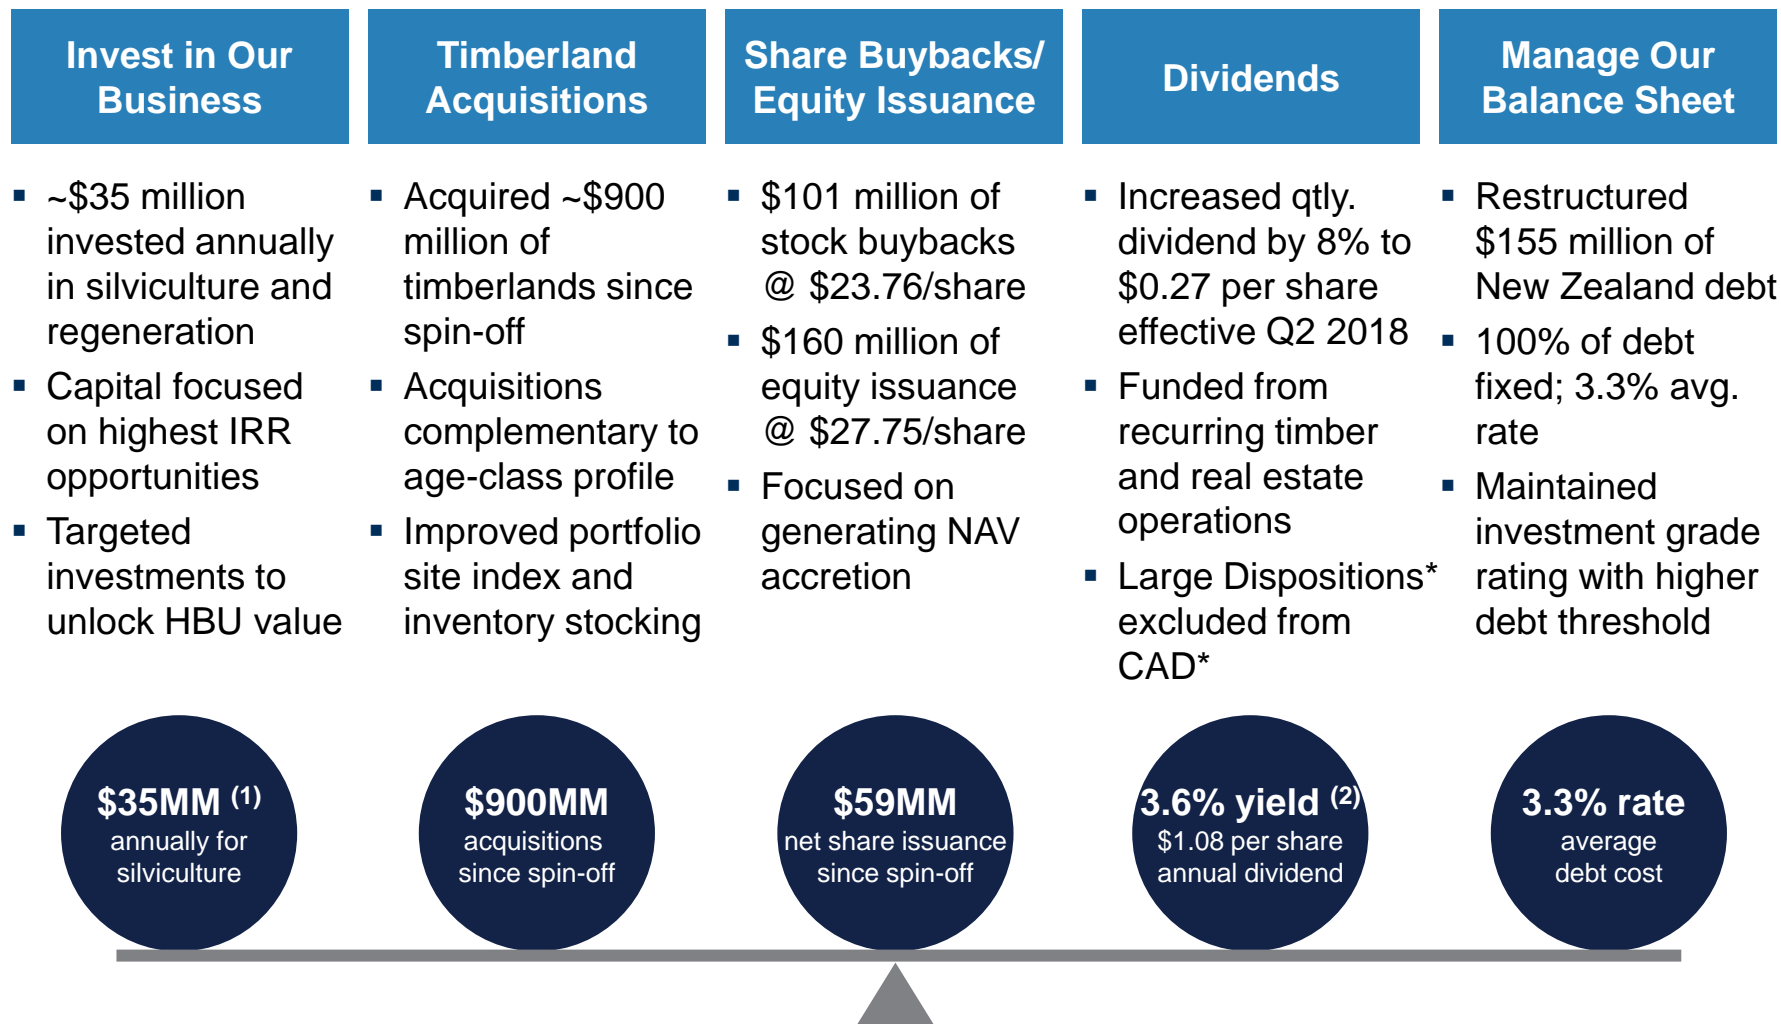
Invest in Our Business

▪ ~$35 million invested annually in silviculture and regeneration
▪ Capital focused on highest IRR opportunities
▪ Targeted investments to unlock HBU value

Timberland Acquisitions

▪ Acquired ~$900 million of timberlands since spin-off
▪ Acquisitions complementary to age-class profile
▪ Improved portfolio site index and inventory stocking

Share Buybacks/ Equity Issuance

▪ $101 million of stock buybacks @ $23.76/share
▪ $160 million of equity issuance @ $27.75/share
▪ Focused on generating NAV accretion

Dividends

▪ Increased qtly. dividend by 8% to $0.27 per share effective Q2 2018
▪ Funded from recurring timber and real estate operations
▪ Large Dispositions* excluded from CAD*

Manage Our Balance Sheet

▪ Restructured $155 million of New Zealand debt
▪ 100% of debt fixed; 3.3% avg. rate
▪ Maintained investment grade rating with higher debt threshold

$35MM $^{(1)}$ annually for silviculture

$900MM acquisitions since spin-off

$59MM net share issuance since spin-off

3.6% yield $^{(2)}$ $1.08 per share annual dividend

3.3% rate average debt cost